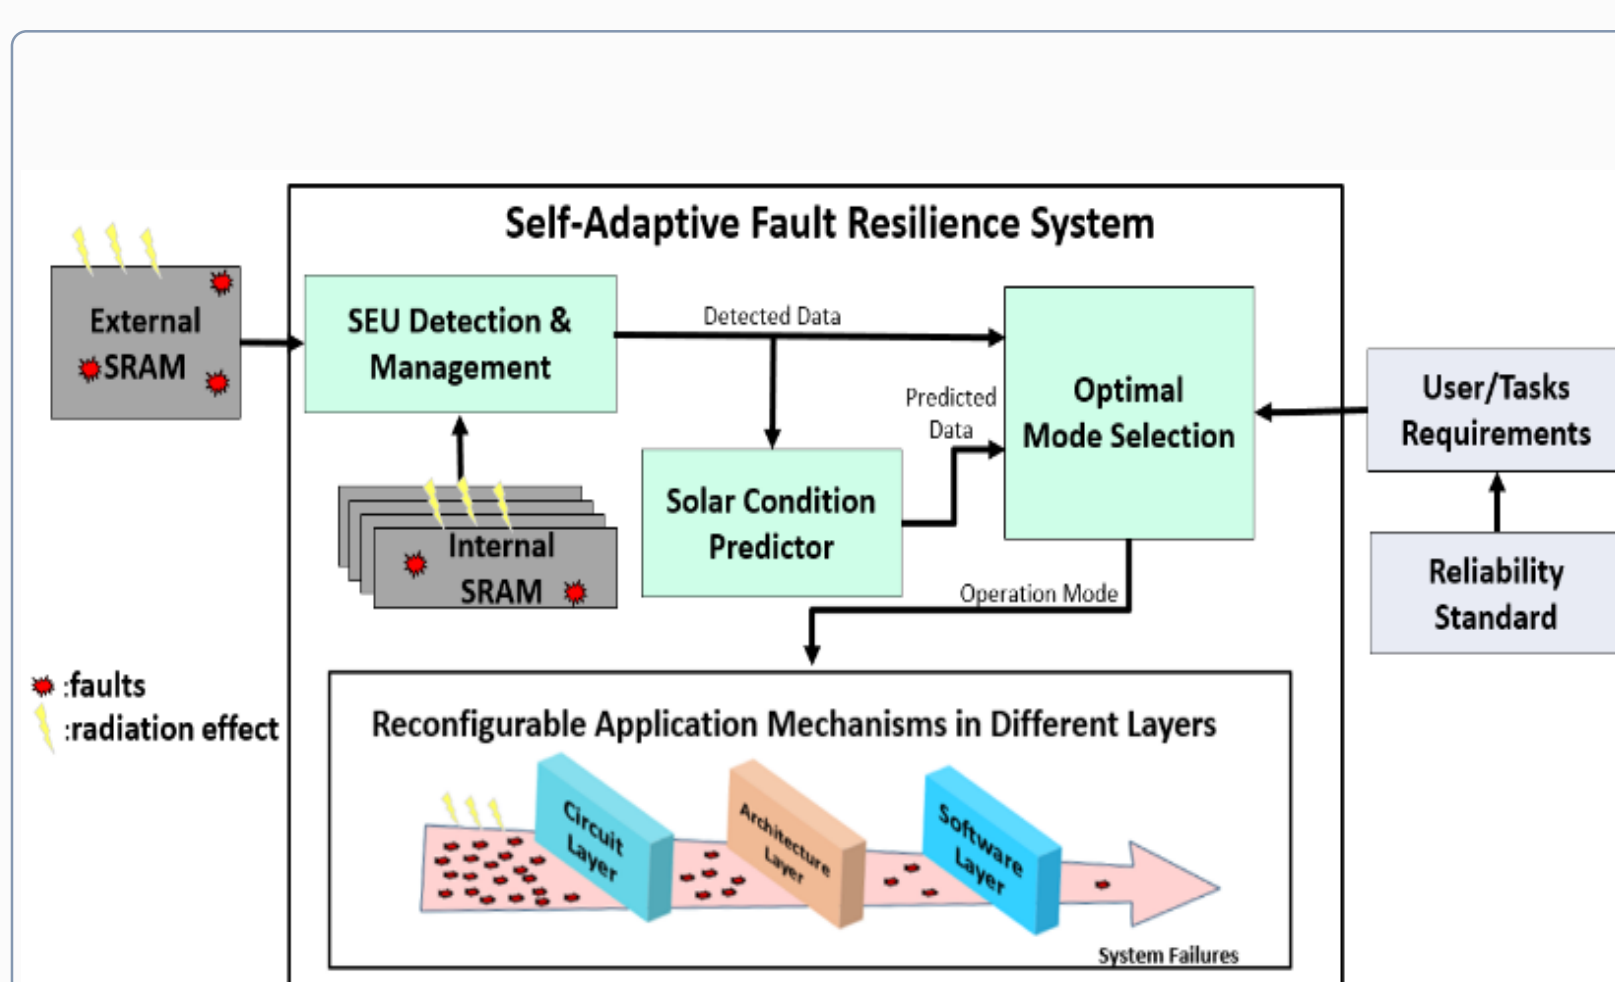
External SRAM

Self-Adaptive Fault Resilience System

SEU Detection & Management

Detected Data

Optimal Mode Selection

User/Tasks Requirements

Predicted Data

Solar Condition Predictor

Internal SRAM

Reliability Standard

Operation Mode

:faults
:radiation effect

Reconfigurable Application Mechanisms in Different Layers

Circuit Layer

Architecture Layer

Software Layer

System Failures